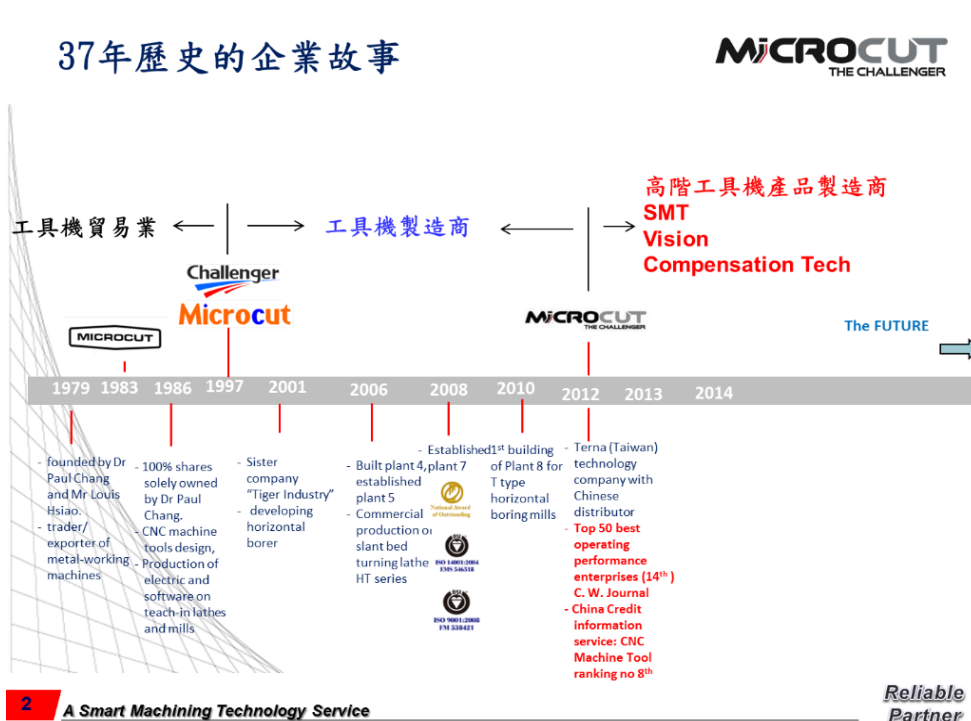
37年歷史的企業故事

MICROCUT
THE CHALLENGER

高階工具機產品製造商
SMT
Vision
Compensation Tech

工具機貿易業 ← → 工具機製造商 ← →

Challenger
Microcut

MICROCUT

MICROCUT
THE CHALLENGER

The FUTURE

1979 1983 1986 1997 2001 2006 2008 2010 2012 2013 2014

- founded by Dr Paul Chang and Mr Louis Hsiao.
- trader/ exporter of metal-working machines

- 100% shares solely owned by Dr Paul Chang.
- CNC machine tools design,
- Production of electric and software on teach-in lathes and mills

- Sister company "Tiger Industry"
- developing horizontal borer

- Built plant 4, established plant 5
- Commercial production of slant bed turning lathe HT series

- Established plant 7

National Award of Outstanding

ISO 14001:2004 EMS 546518

ISO 9001:2008 FM 338421

1$^{st}$ building of Plant 8 for T type horizontal boring mills

- Terna (Taiwan) technology company with Chinese distributor
- Top 50 best operating performance enterprises (14$^{th}$) C. W. Journal
- China Credit information service: CNC Machine Tool ranking no 8$^{th}$

2 A Smart Machining Technology Service

Reliable Partner